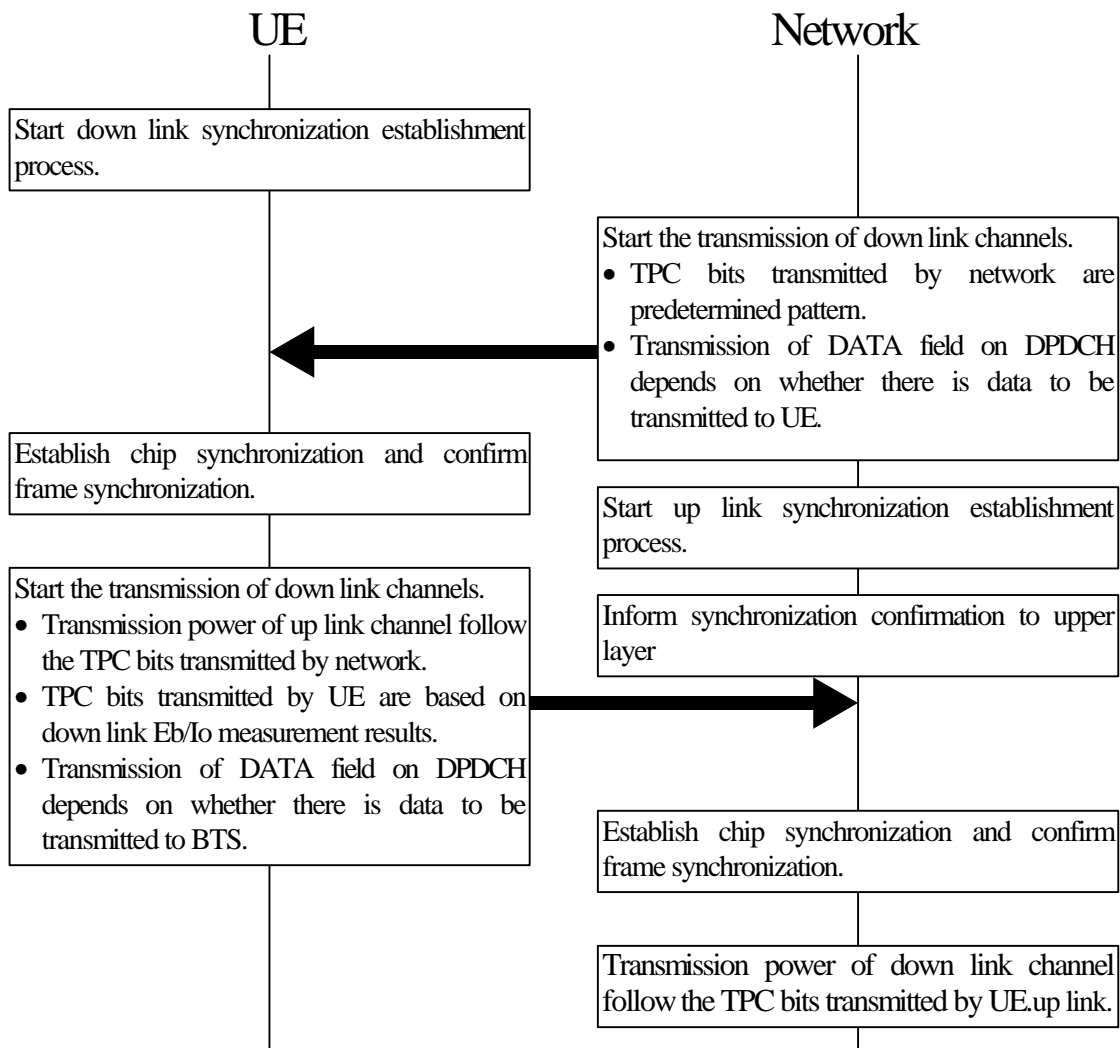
UE

Network

Start down link synchronization establishment process.

Start the transmission of down link channels.
• TPC bits transmitted by network are predetermined pattern.
• Transmission of DATA field on DPDCH depends on whether there is data to be transmitted to UE.

Establish chip synchronization and confirm frame synchronization.

Start up link synchronization establishment process.

Start the transmission of down link channels.
• Transmission power of up link channel follow the TPC bits transmitted by network.
• TPC bits transmitted by UE are based on down link Eb/Io measurement results.
• Transmission of DATA field on DPDCH depends on whether there is data to be transmitted to BTS.

Inform synchronization confirmation to upper layer

Establish chip synchronization and confirm frame synchronization.

Transmission power of down link channel follow the TPC bits transmitted by UE.up link.